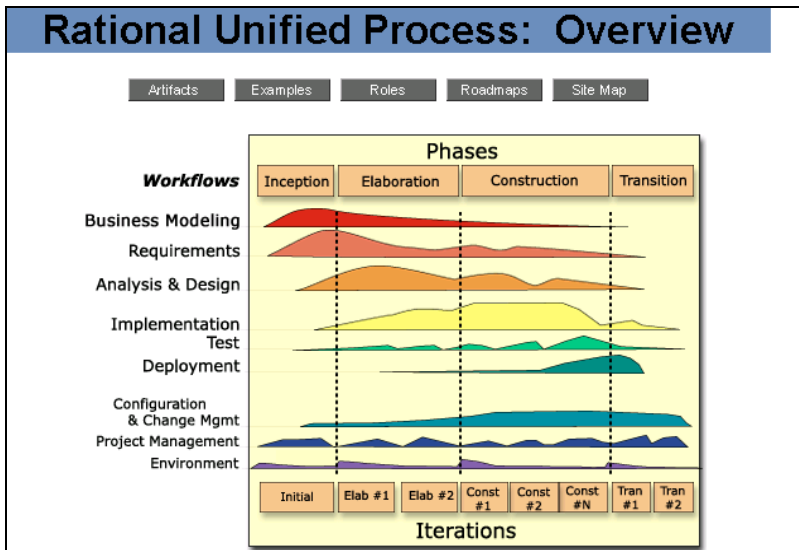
Rational Unified Process: Overview

Artifacts Examples Roles Roadmaps Site Map

Phases

Workflows

Inception Elaboration Construction Transition

Business Modeling
Requirements
Analysis & Design
Implementation
Test
Deployment

Configuration & Change Mgmt
Project Management
Environment

Initial Elab #1 Elab #2 Const #1 Const #2 Const #N Tran #1 Tran #2

Iterations